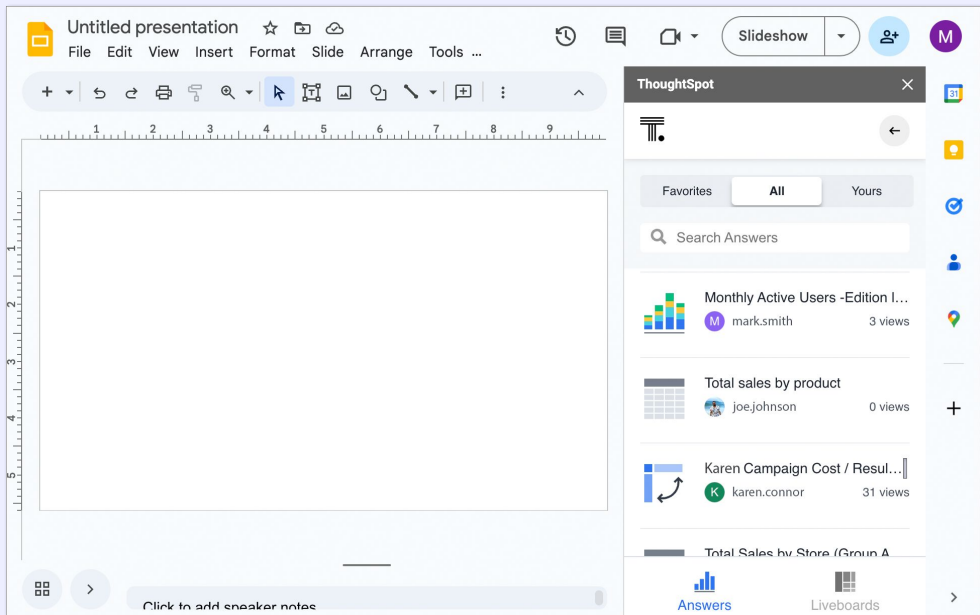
Untitled presentation

File Edit View Insert Format Slide Arrange Tools ...

Slideshow

M

1 2 3 4 5 6 7 8 9

1 2 3 4 5

ThoughtSpot

Favorites All Yours

Search Answers

Monthly Active Users -Edition I...
M mark.smith 3 views

Total sales by product
joe.johnson 0 views

Karen Campaign Cost / Resul...
K karen.connor 31 views

Total Sales by Store (Group A

Answers Liveboards

31

Click to add speaker notes